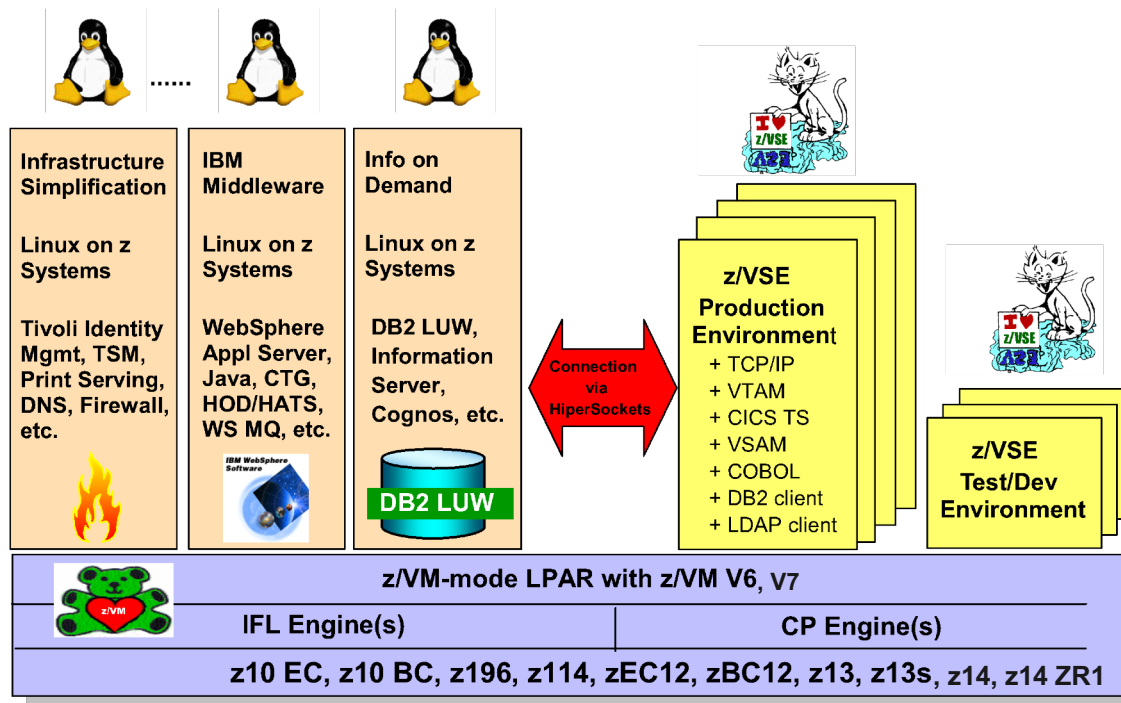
......

Infrastructure Simplification

Linux on z Systems

Tivoli Identity Mgmt, TSM, Print Serving, DNS, Firewall, etc.

IBM Middleware

Linux on z Systems

WebSphere Appl Server, Java, CTG, HOD/HATS, WS MQ, etc.

IBM WebSphere Software

Info on Demand

Linux on z Systems

DB2 LUW, Information Server, Cognos, etc.

DB2 LUW

Connection via HiperSockets

I ♥ z/VSE

z/VSE Production Environment
+ TCP/IP
+ VTAM
+ CICS TS
+ VSAM
+ COBOL
+ DB2 client
+ LDAP client

I ♥ z/VSE

z/VSE Test/Dev Environment

z/VM

z/VM-mode LPAR with z/VM V6, V7

IFL Engine(s)

CP Engine(s)

z10 EC, z10 BC, z196, z114, zEC12, zBC12, z13, z13s, z14, z14 ZR1